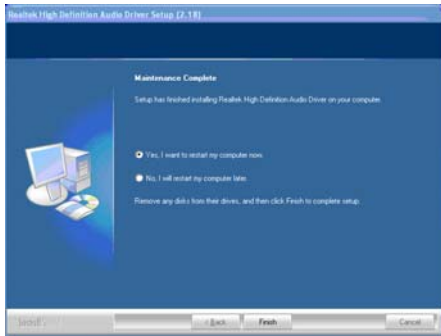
Realtek High Definition Audio Driver Setup (2.18)

Maintenance Complete

Setup has finished installing Realtek High Definition Audio Driver on your computer.

Yes, I want to restart my computer now.

No, I will restart my computer later.

Remove any disks from their drives, and then click Finish to complete setup.

InstallS

< Back

Finish

Cancel